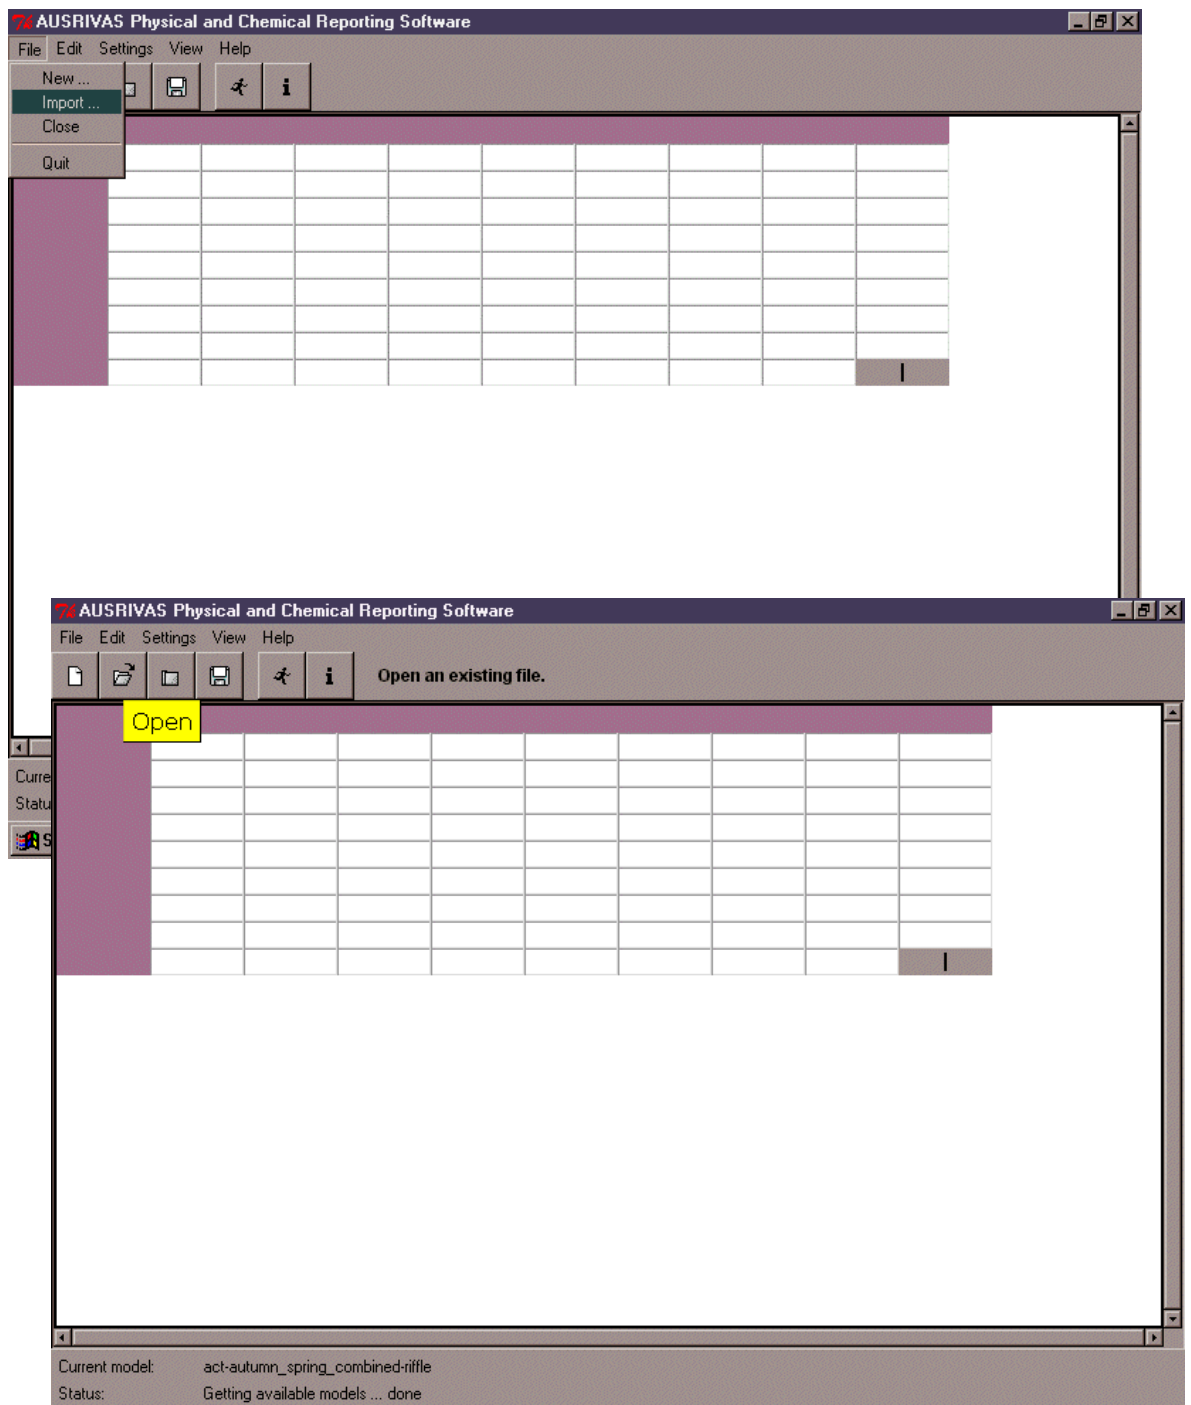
AUSRIVAS Physical and Chemical Reporting Software

File Edit Settings View Help

New ...
Import ...
Close
Quit

Curre
Statu
S

AUSRIVAS Physical and Chemical Reporting Software

File Edit Settings View Help

Open an existing file.

Open

Current model: act-autumn_spring_combined-riffle
Status: Getting available models ... done